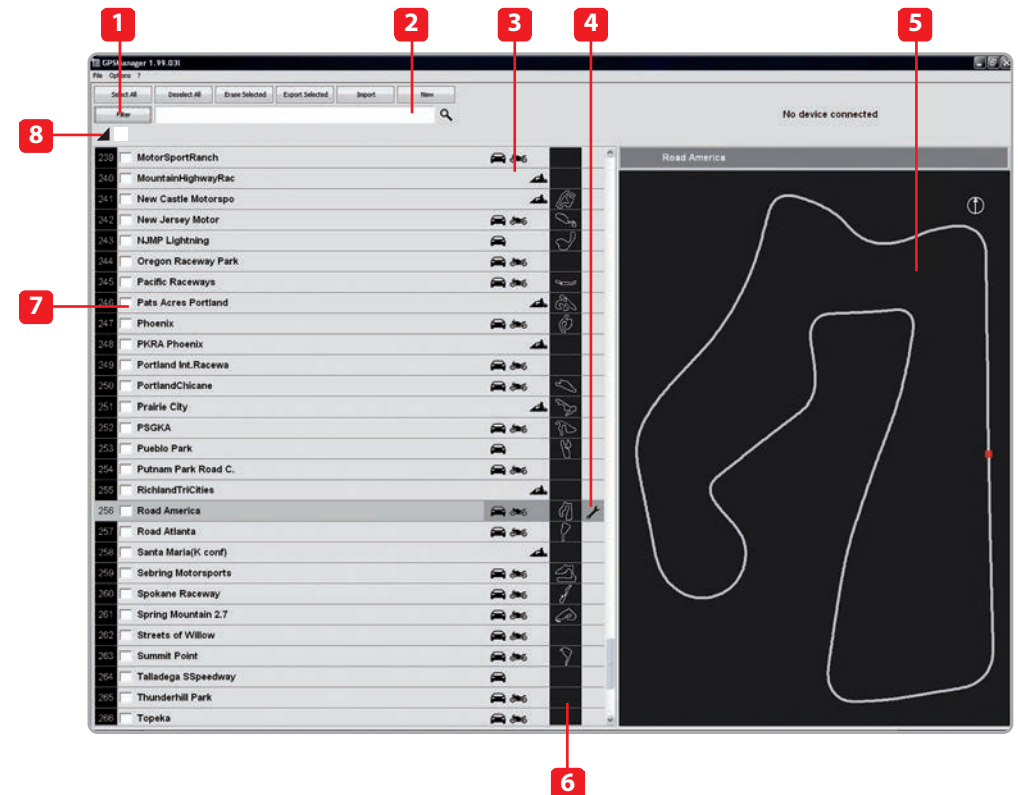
1 2 3 4 5

GPSManager 1.99.03l

File Options ?

Select All | Deselect All | Erase Selected | Export Selected | Import | New

Filter

No device connected

8

239 MotorSportRanch
240 MountainHighwayRac
241 New Castle Motorspo
242 New Jersey Motor
243 NJMP Lightning
244 Oregon Raceway Park
245 Pacific Raceways
246 Pats Acres Portland
247 Phoenix
248 PKRA Phoenix
249 Portland Int.Racewa
250 PortlandChicane
251 Prairie City
252 PSGKA
253 Pueblo Park
254 Putnam Park Road C.
255 RichlandTriCities
256 Road America
257 Road Atlanta
258 Santa Maria(K conf)
259 Sebring Motorsports
260 Spokane Raceway
261 Spring Mountain 2.7
262 Streets of Willow
263 Summit Point
264 Talladega SSpeedway
265 Thunderhill Park
266 Topeka

7

Road America

6